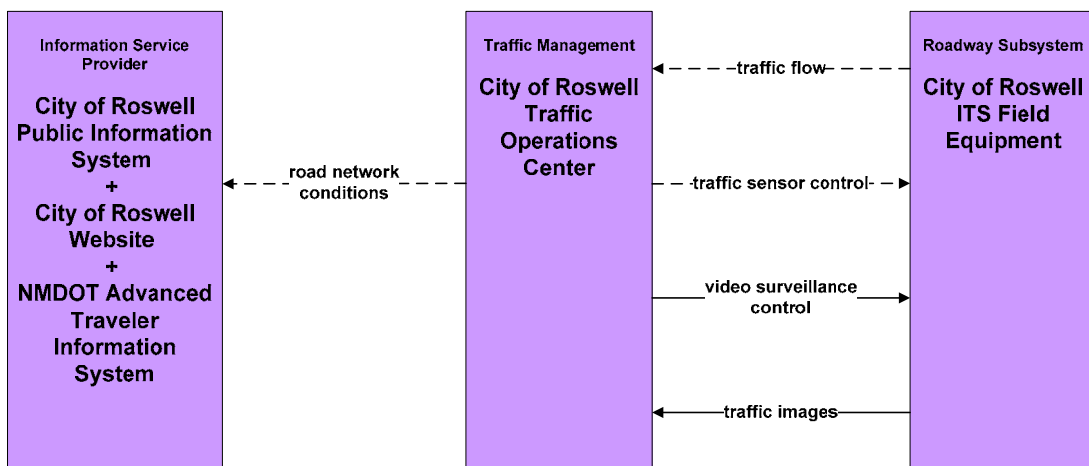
Information Service Provider

City of Roswell Public Information System
+
City of Roswell Website
+
NMDOT Advanced Traveler Information System

road network conditions

Traffic Management

City of Roswell Traffic Operations Center

traffic flow

traffic sensor control

video surveillance control

traffic images

Roadway Subsystem

City of Roswell ITS Field Equipment